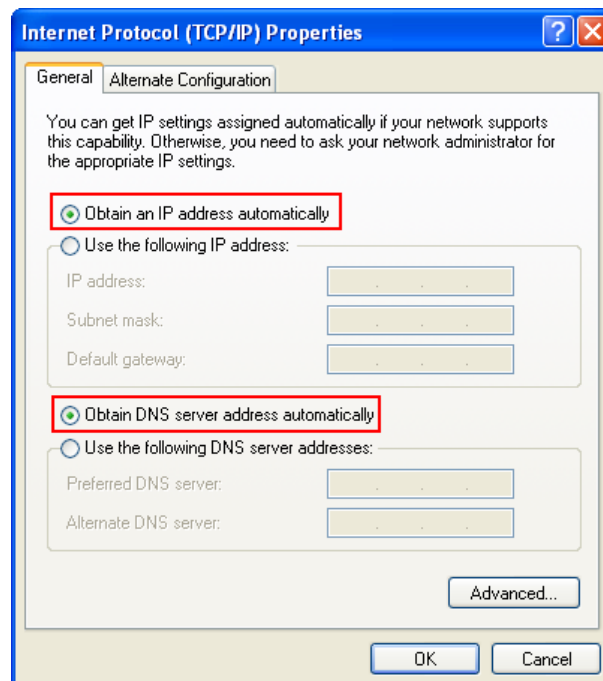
Internet Protocol (TCP/IP) Properties

?

General | Alternate Configuration

You can get IP settings assigned automatically if your network supports this capability. Otherwise, you need to ask your network administrator for the appropriate IP settings.

Obtain an IP address automatically

Use the following IP address:

IP address:

Subnet mask:

Default gateway:

Obtain DNS server address automatically

Use the following DNS server addresses:

Preferred DNS server:

Alternate DNS server:

Advanced...

OK

Cancel